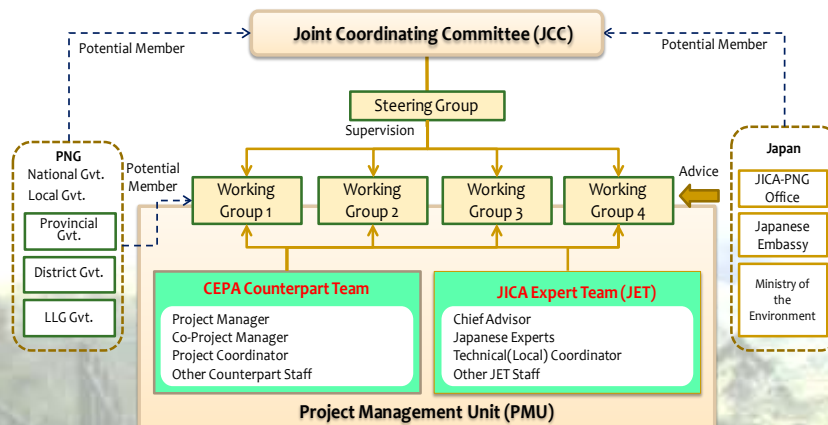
Joint Coordinating Committee (JCC)

Potential Member

Potential Member

Steering Group

Supervision

PNG
National Gvt.
Local Gvt.

Provincial Gvt.

District Gvt.

LLG Gvt.

Potential Member

Working Group 1

Working Group 2

Working Group 3

Working Group 4

Advice

Japan

JICA-PNG Office

Japanese Embassy

Ministry of the Environment

CEPA Counterpart Team

Project Manager
Co-Project Manager
Project Coordinator
Other Counterpart Staff

JICA Expert Team (JET)

Chief Advisor
Japanese Experts
Technical(Local) Coordinator
Other JET Staff

Project Management Unit (PMU)